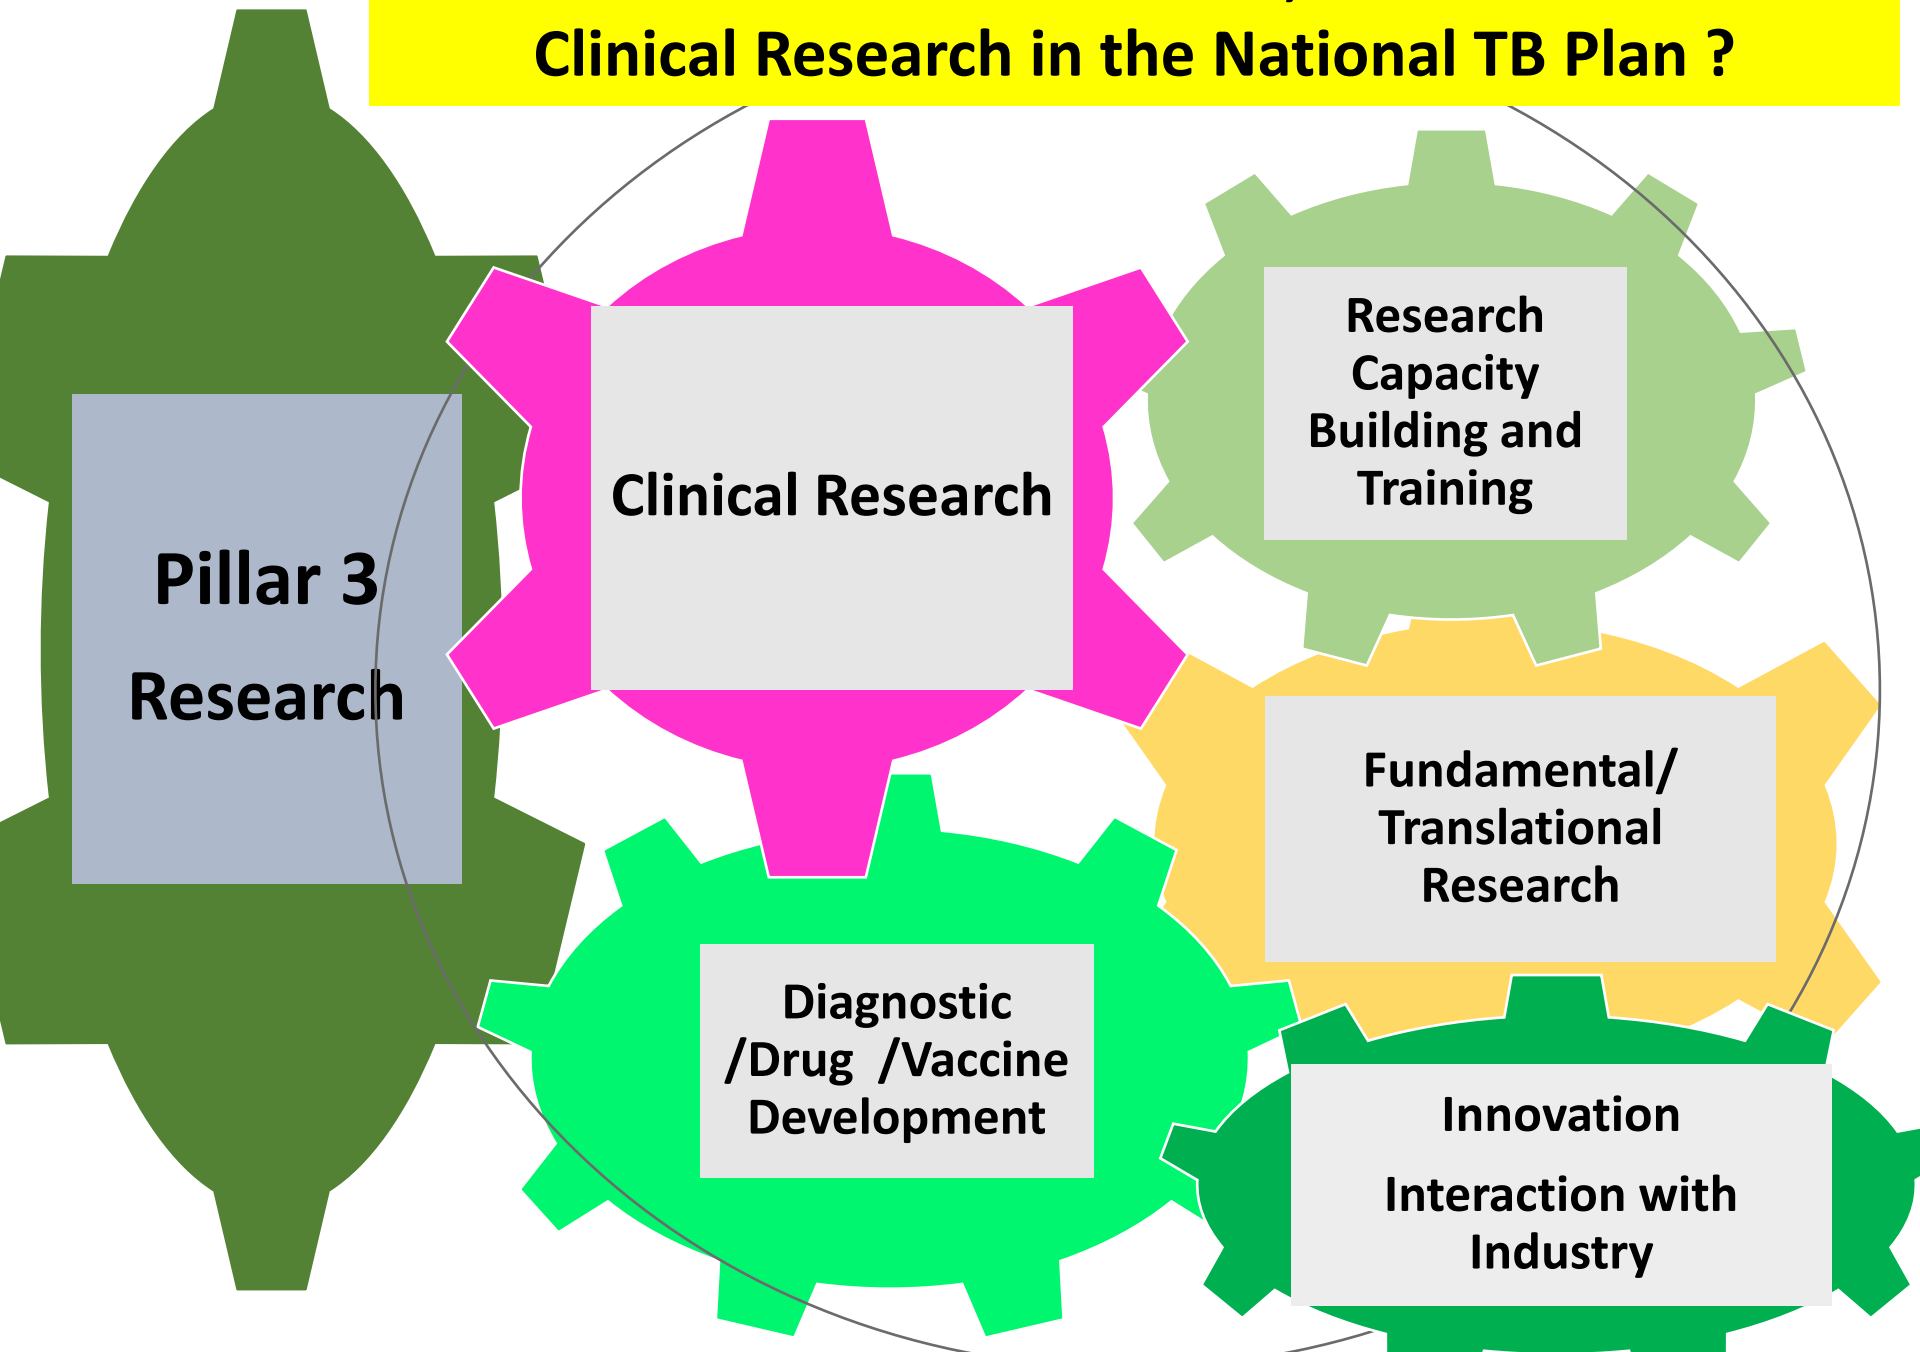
Clinical Research in the National TB Plan ?

Pillar 3

Research

Clinical Research

Research Capacity Building and Training

Fundamental/ Translational Research

Diagnostic /Drug /Vaccine Development

Innovation

Interaction with Industry